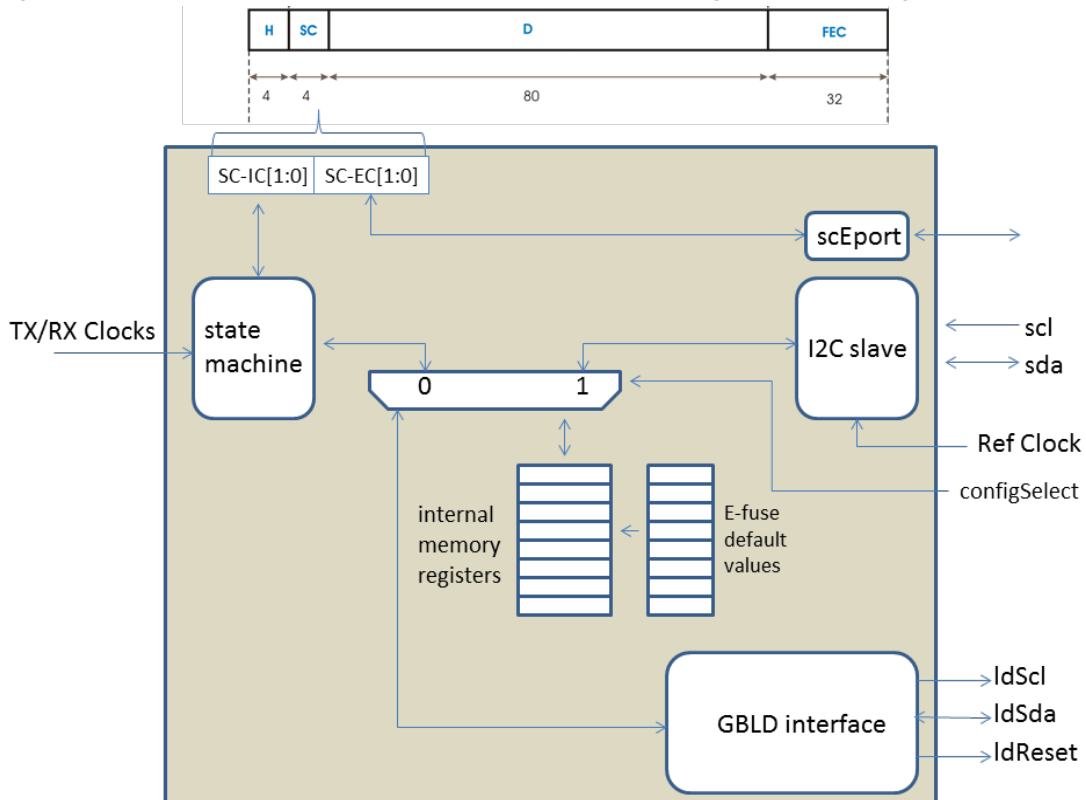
H SC D FEC

4 4 80 32

SC-IC[1:0] SC-EC[1:0]

scEport

TX/RX Clocks

state machine

I2C slave

scl

sda

0 1

Ref Clock

configSelect

internal memory registers

E-fuse default values

GBLD interface

ldScl

ldSda

ldReset